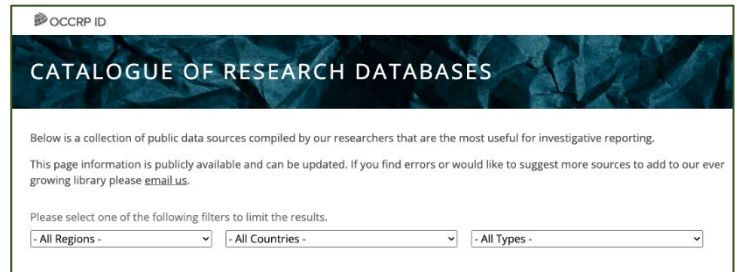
OCCRP ID

CATALOGUE OF RESEARCH DATABASES

Below is a collection of public data sources compiled by our researchers that are the most useful for investigative reporting.

This page information is publicly available and can be updated. If you find errors or would like to suggest more sources to add to our ever growing library please email us.

Please select one of the following filters to limit the results.

- All Regions -

- All Countries -

- All Types -